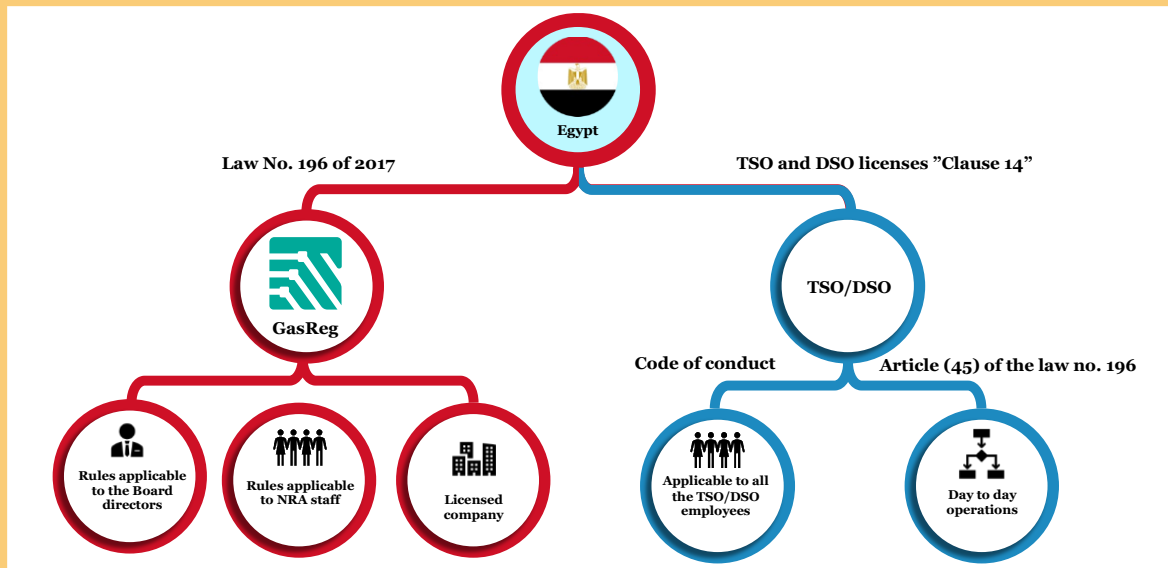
Egypt

Law No. 196 of 2017

TSO and DSO licenses ”Clause 14”

GasReg

TSO/DSO

Code of conduct

Article (45) of the law no. 196

Rules applicable to the Board directors

Rules applicable to NRA staff

Licensed company

Applicable to all the TSO/DSO employees

Day to day operations